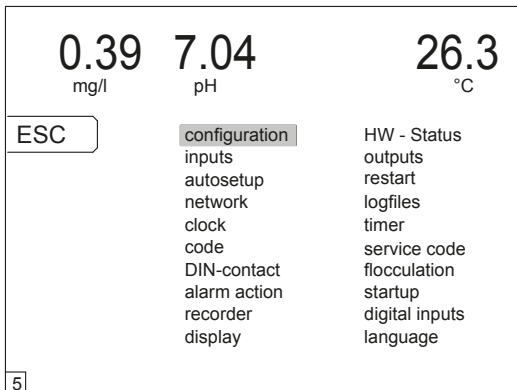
0.39 mg/l

7.04 pH

26.3 °C

ESC

configuration
inputs
autosetup
network
clock
code
DIN-contact
alarm action
recorder
display

HW - Status
outputs
restart
logfiles
timer
service code
flocculation
startup
digital inputs
language

5